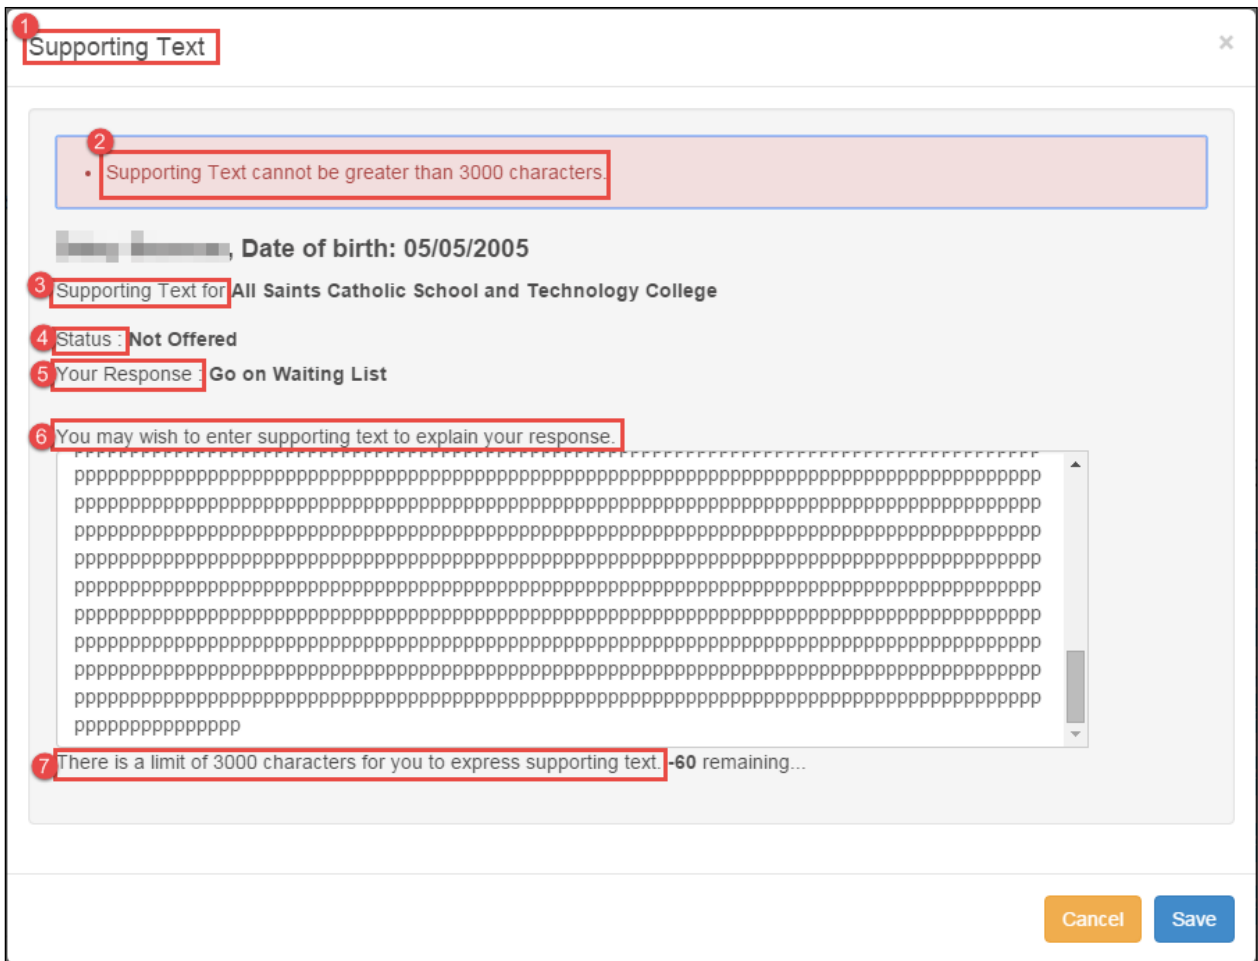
1 Supporting Text

×

2

• Supporting Text cannot be greater than 3000 characters.

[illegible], Date of birth: 05/05/2005

3 Supporting Text for All Saints Catholic School and Technology College

4 Status : Not Offered

5 Your Response : Go on Waiting List

6 You may wish to enter supporting text to explain your response.

pppppppppppppppppppppppppppppppppppppppppppppppppppppppppppppppppppppppppppppppp
pppppppppppppppppppppppppppppppppppppppppppppppppppppppppppppppppppppppppppppppp
pppppppppppppppppppppppppppppppppppppppppppppppppppppppppppppppppppppppppppppppp
pppppppppppppppppppppppppppppppppppppppppppppppppppppppppppppppppppppppppppppppp
pppppppppppppppppppppppppppppppppppppppppppppppppppppppppppppppppppppppppppppppp
pppppppppppppppppppppppppppppppppppppppppppppppppppppppppppppppppppppppppppppppp
pppppppppppppppppppppppppppppppppppppppppppppppppppppppppppppppppppppppppppppppp
pppppppppppppppppppppppppppppppppppppppppppppppppppppppppppppppppppppppppppppppp
pppppppppppppppppppppppppppppppppppppppppppppppppppppppppppppppppppppppppppppppp
ppppppppppppppp

7 There is a limit of 3000 characters for you to express supporting text. -60 remaining...

Cancel Save